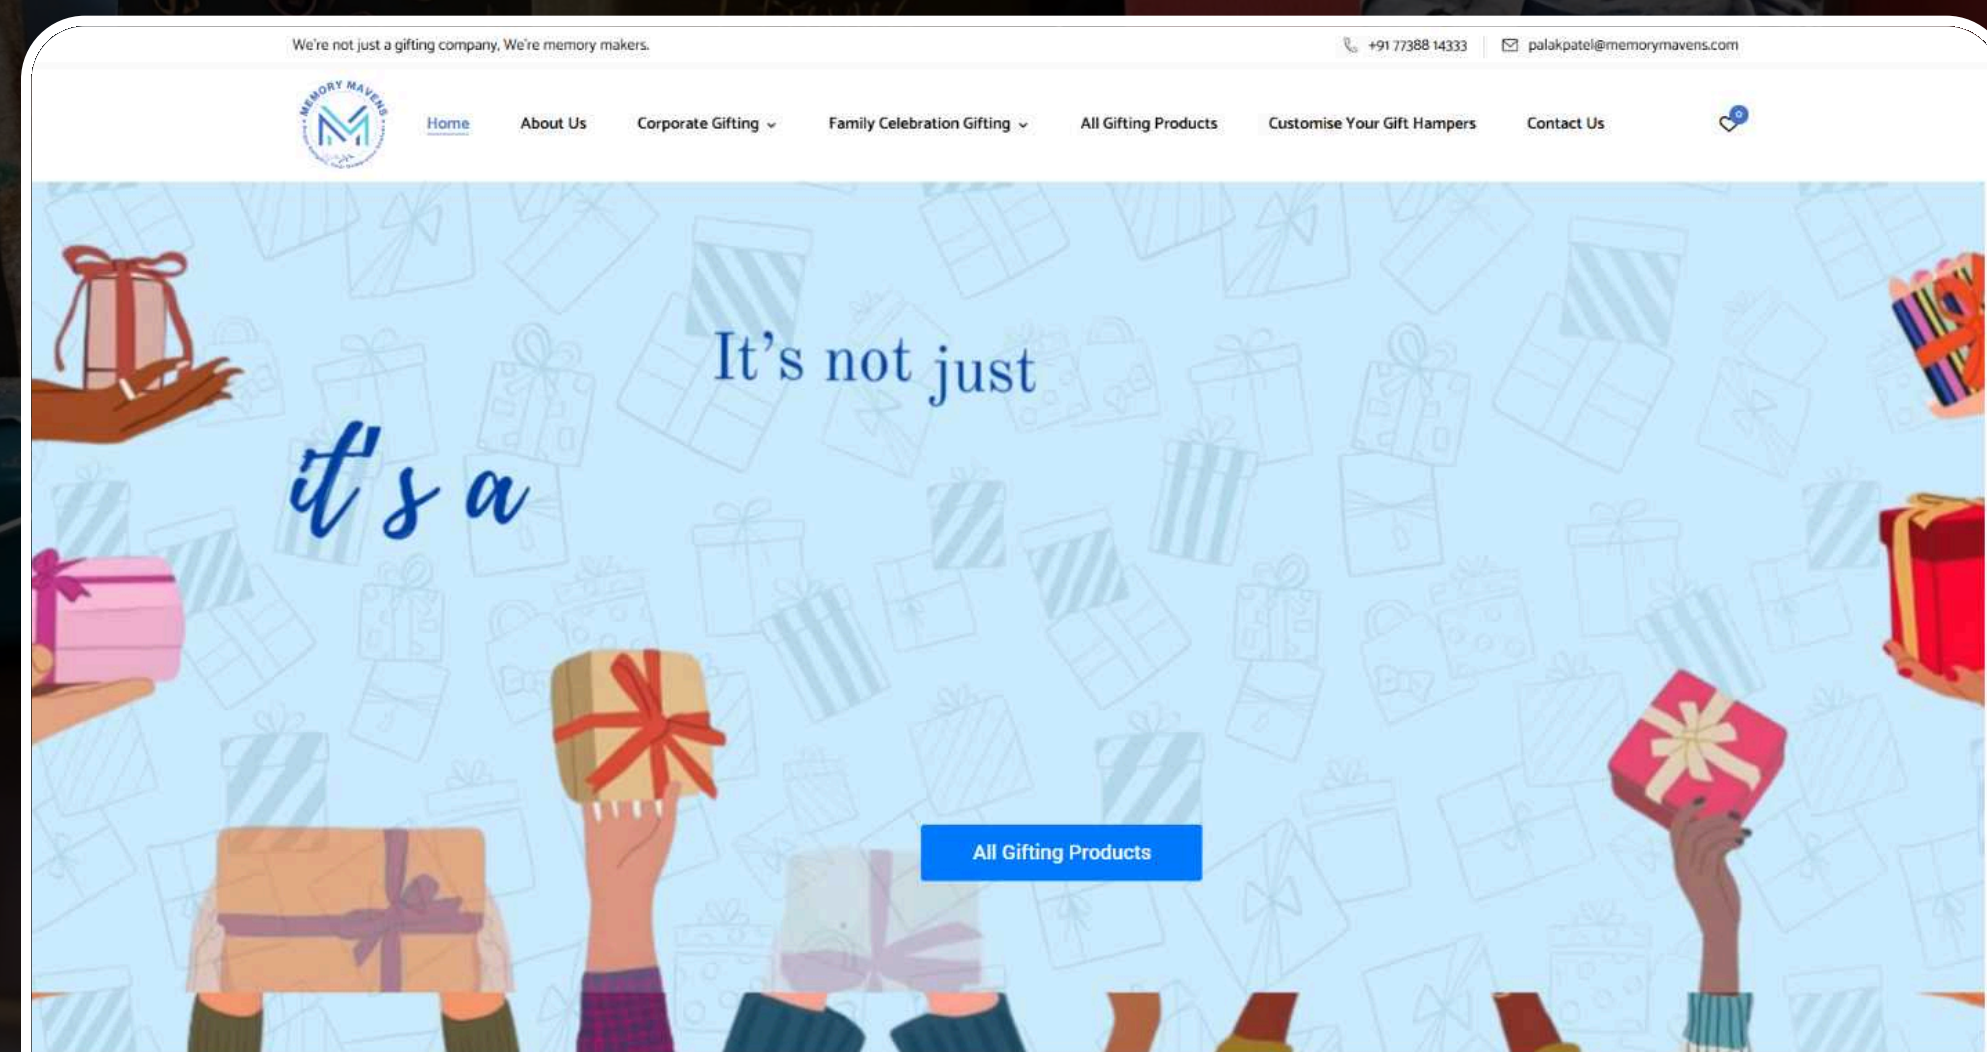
We're not just a gifting company, We're memory makers.

+91 77388 14333 palakpatel@memorymavens.com

MEMORY MAVENS

Home About Us Corporate Gifting Family Celebration Gifting All Gifting Products Customise Your Gift Hampers Contact Us

0

It's not just

it's a

All Gifting Products